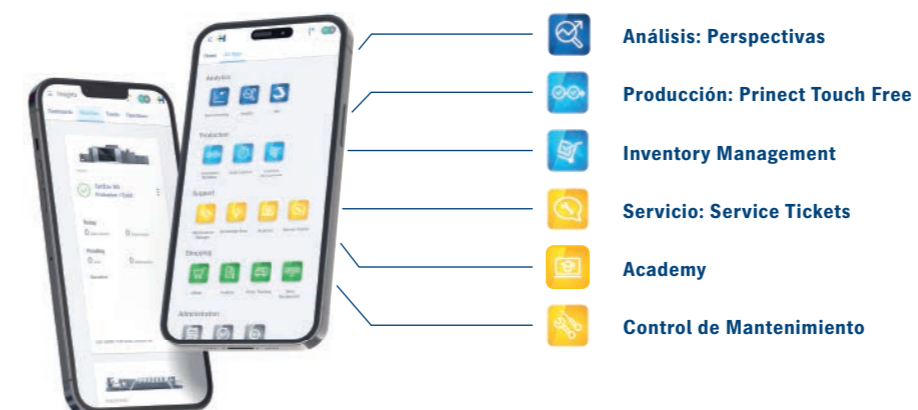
Análisis: Perspectivas

Producción: Prinect Touch Free

Inventory Management

Servicio: Service Tickets

Academy

Control de Mantenimiento

Analytics

Production

Support

Shopping

Administration

Insights

Speedmaster XL

Today

Pending